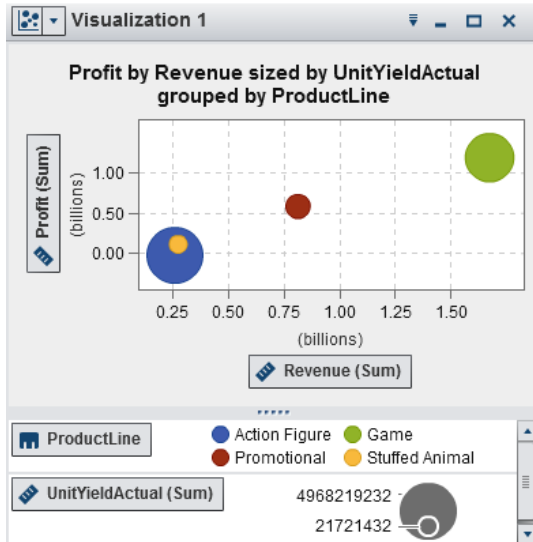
Visualization 1

Profit by Revenue sized by UnitYieldActual grouped by ProductLine

Profit (Sum)

(billions)

1.00
0.50
0.00

0.25 0.50 0.75 1.00 1.25 1.50

(billions)

Revenue (Sum)

ProductLine

Action Figure
Game
Promotional
Stuffed Animal

UnitYieldActual (Sum)

4968219232
21721432